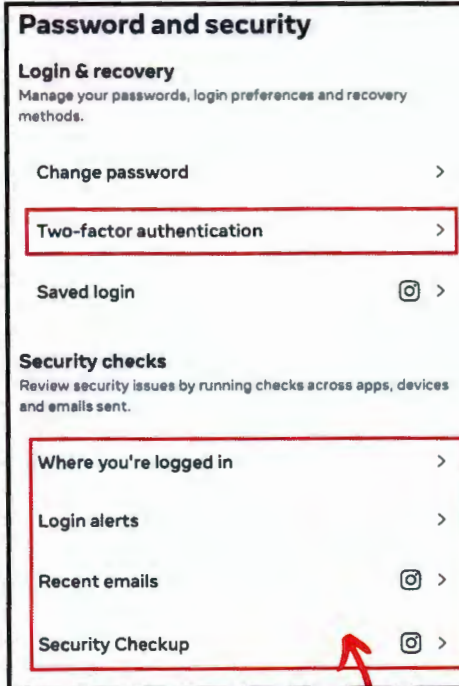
Password and security

Login & recovery
Manage your passwords, login preferences and recovery methods.

Change password >

Two-factor authentication >

Saved login >

Security checks
Review security issues by running checks across apps, devices and emails sent.

Where you're logged in >

Login alerts >

Recent emails >

Security Checkup >